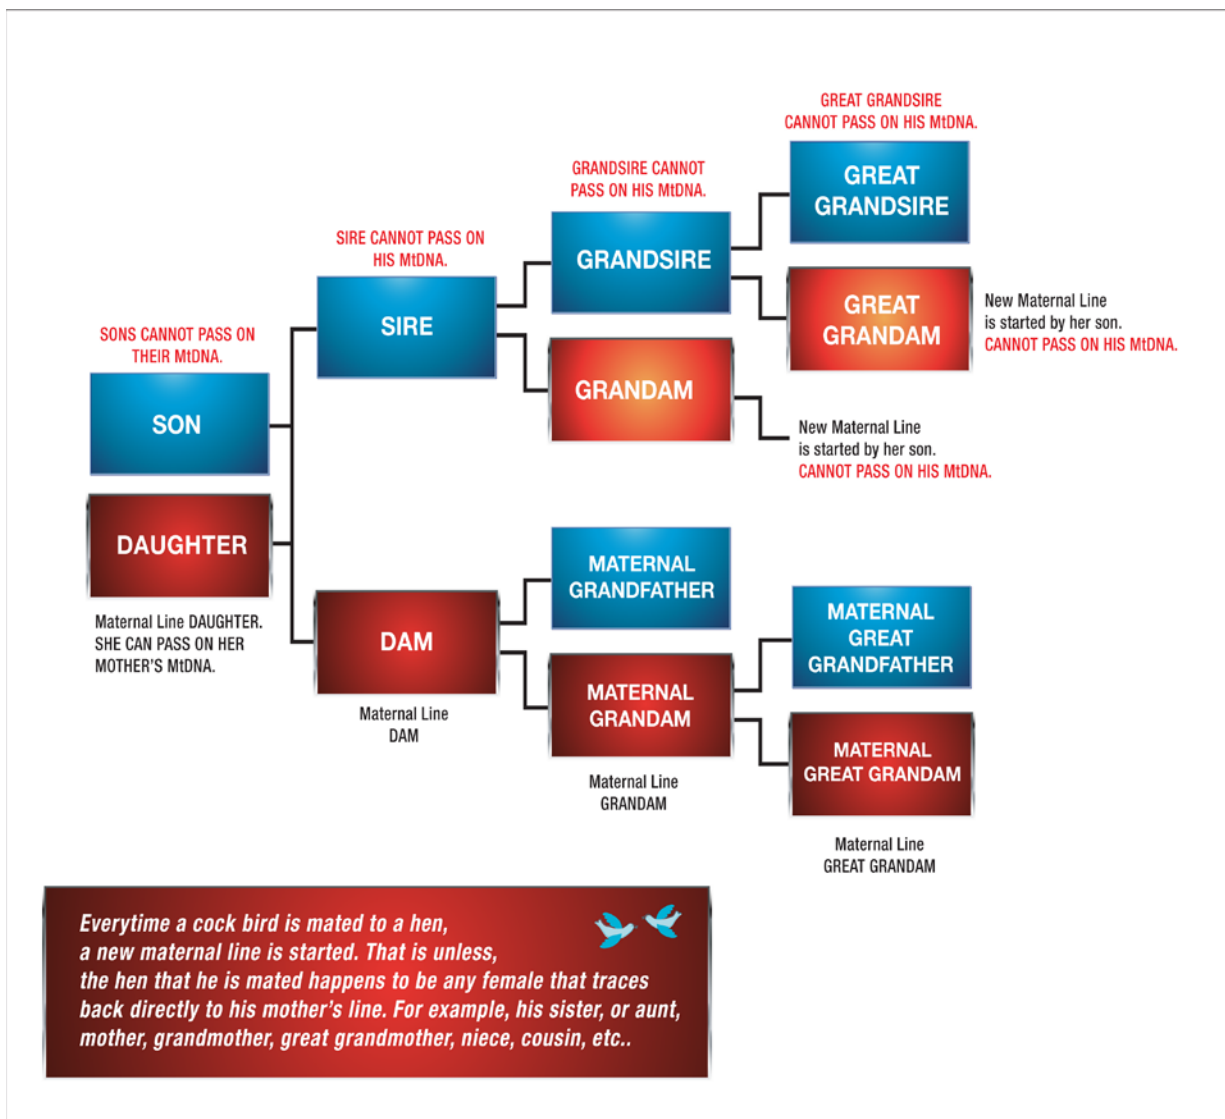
GREAT GRANDSIRE CANNOT PASS ON HIS MtDNA.

GRANDSIRE CANNOT PASS ON HIS MtDNA.

SIRE CANNOT PASS ON HIS MtDNA.

SONS CANNOT PASS ON THEIR MtDNA.

SON

DAUGHTER

Maternal Line DAUGHTER. SHE CAN PASS ON HER MOTHER'S MtDNA.

SIRE

GRANDSIRE

GREAT GRANDSIRE

GREAT GRANDAM

New Maternal Line is started by her son. CANNOT PASS ON HIS MtDNA.

GRANDAM

New Maternal Line is started by her son. CANNOT PASS ON HIS MtDNA.

MATERNAL GRANDFATHER

DAM

Maternal Line DAM

MATERNAL GREAT GRANDFATHER

MATERNAL GRANDAM

Maternal Line GRANDAM

MATERNAL GREAT GRANDAM

Maternal Line GREAT GRANDAM

Everytime a cock bird is mated to a hen, a new maternal line is started. That is unless, the hen that he is mated happens to be any female that traces back directly to his mother's line. For example, his sister, or aunt, mother, grandmother, great grandmother, niece, cousin, etc..